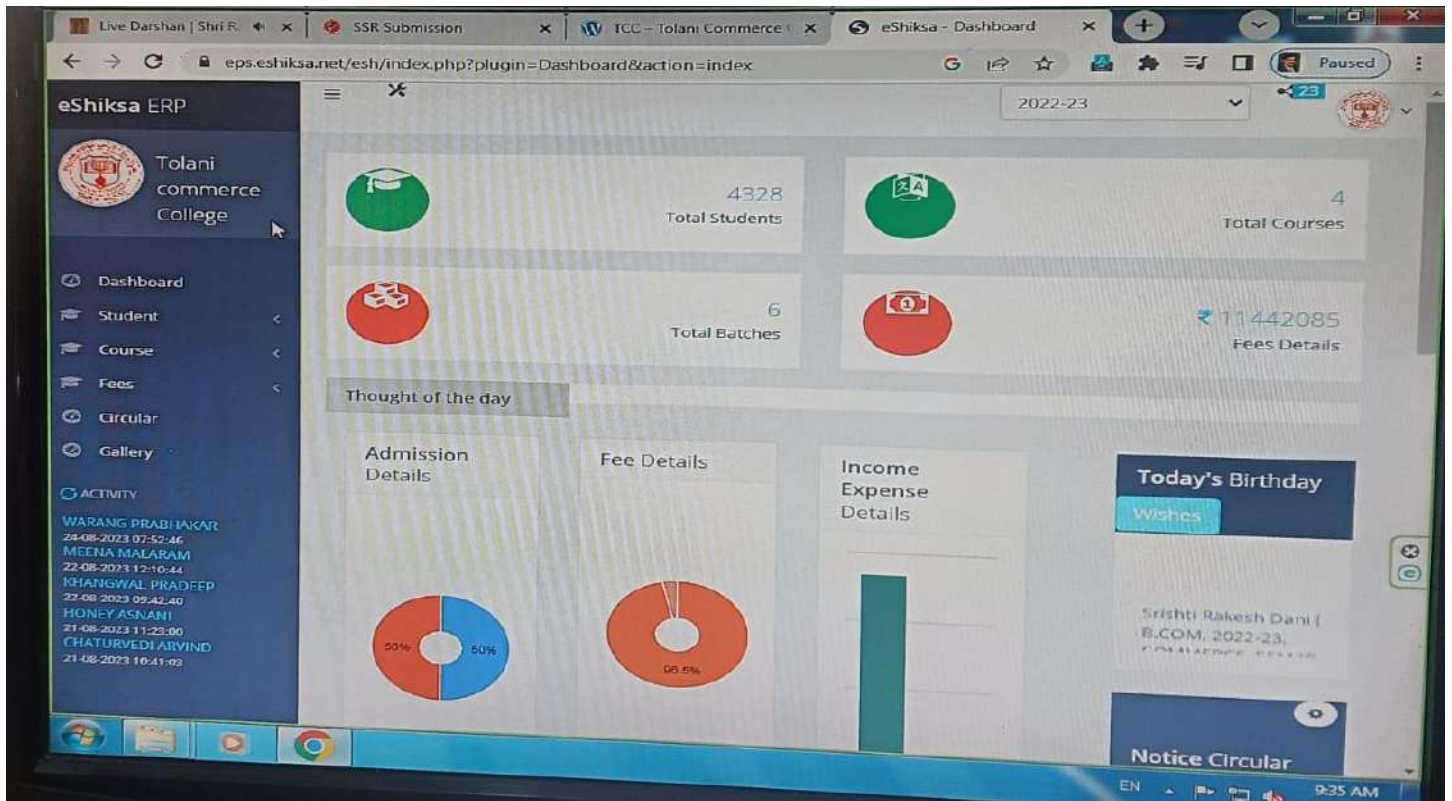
Live Darshan | Shri R
SSR Submission
TCC – Tolani Commerce
eShiksa - Dashboard
eps.eshiksa.net/esh/index.php?plugin=Dashboard&action=index
Paused

eShiksa ERP
2022-23
23

Tolani commerce College

Dashboard
Student
Course
Fees
Circular
Gallery

ACTIVITY
WARANG PRABHAKAR
24-08-2023 07:52:46
MEENA MALARAM
22-08-2023 12:10:44
KHANGWAL PRADEEP
22-08-2023 09:42:40
HONEY ASNANI
21-08-2023 11:23:00
CHATURVEDI ARVIND
21-08-2023 10:41:03

4328
Total Students

4
Total Courses

6
Total Batches

₹11442085
Fees Details

Thought of the day

Admission Details
50%
50%

Fee Details
98.5%

Income Expense Details

Today's Birthday
Wishes
Srishti Rakesh Dani ( B.COM, 2022-23, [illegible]

Notice Circular

EN
9:35 AM